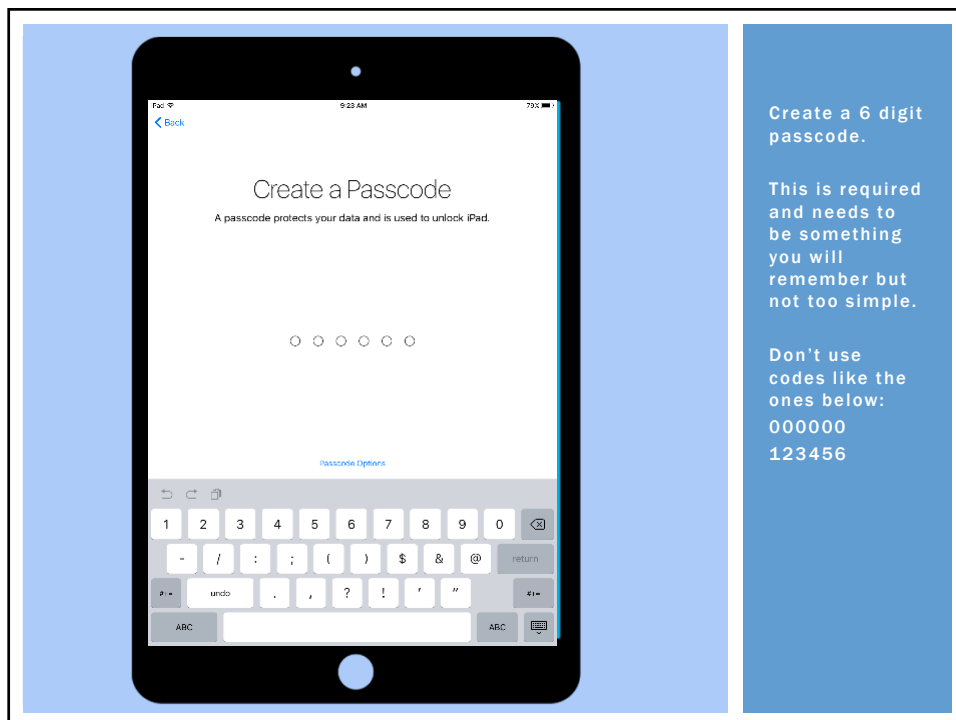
iPad
9:23 AM
79%

Back

Create a Passcode

A passcode protects your data and is used to unlock iPad.

Passcode Options

1 2 3 4 5 6 7 8 9 0
- / : ; ( ) $ & @ return
#+= undo . , ? ! ' " #+=
ABC ABC

Create a 6 digit passcode.

This is required and needs to be something you will remember but not too simple.

Don't use codes like the ones below:
000000
123456